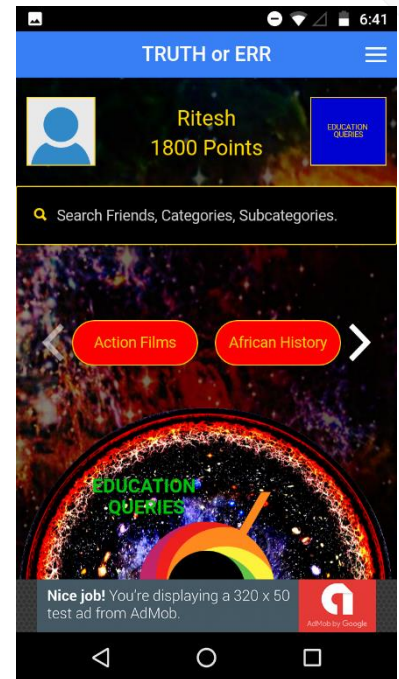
6:41

TRUTH or ERR

Ritesh
1800 Points

EDUCATION QUERIES

Search Friends, Categories, Subcategories.

Action Films

African History

EDUCATION QUERIES

Nice job! You're displaying a 320 x 50 test ad from AdMob.

AdMob by Google